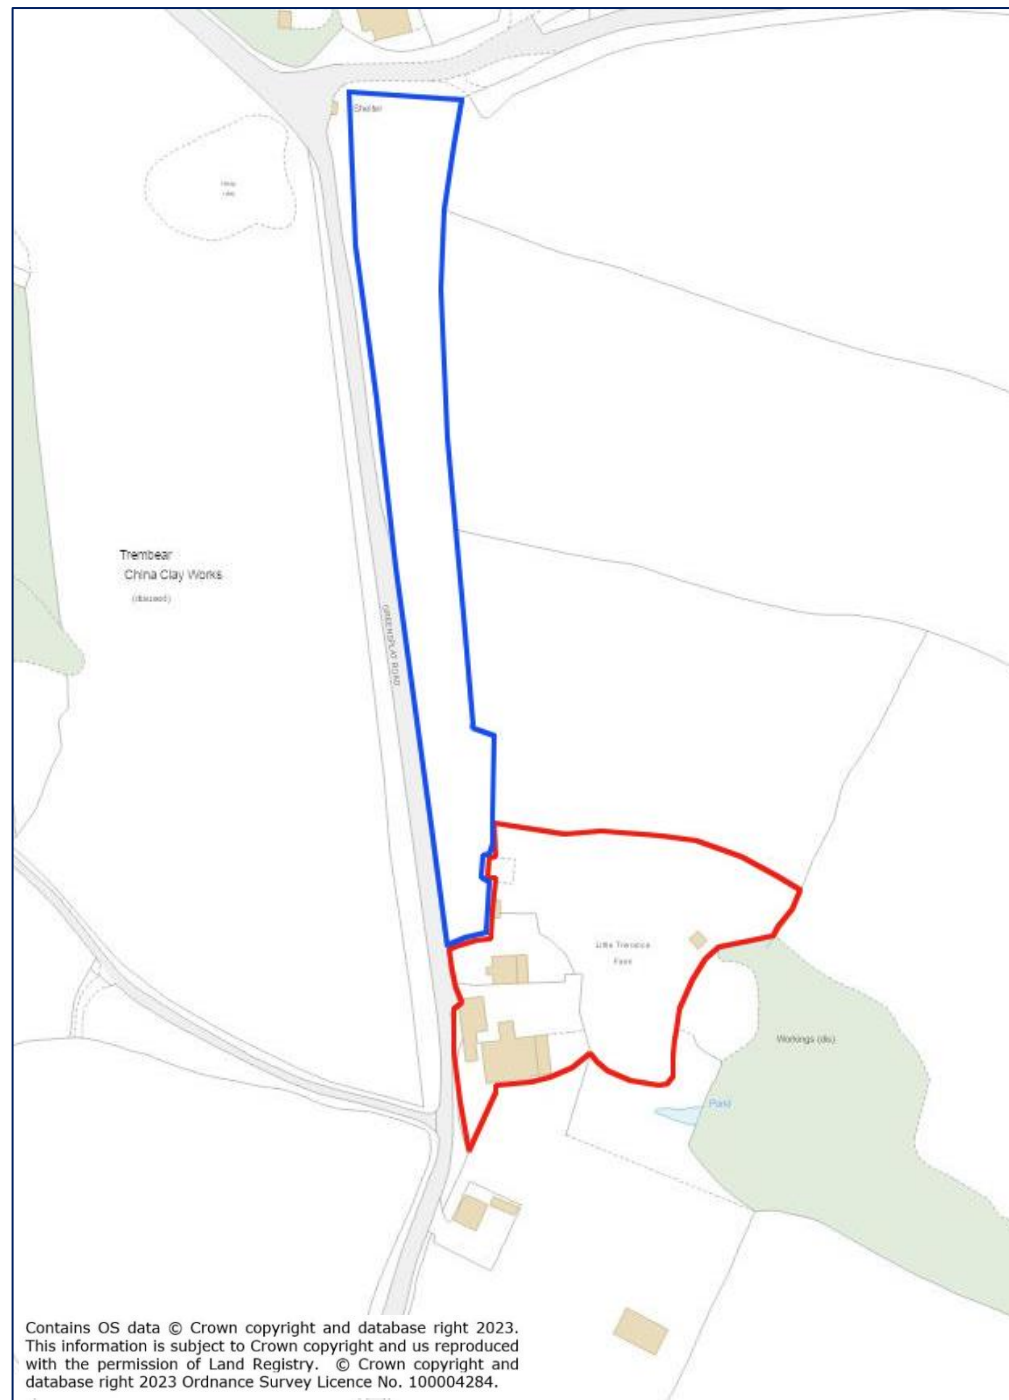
Shelter

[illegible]

Trembear
China Clay Works
(disused)

GREENSPLAT ROAD

Little Treviscoe Farm

Workings (dis)

Pond

Contains OS data © Crown copyright and database right 2023. This information is subject to Crown copyright and us reproduced with the permission of Land Registry. © Crown copyright and database right 2023 Ordnance Survey Licence No. 100004284.